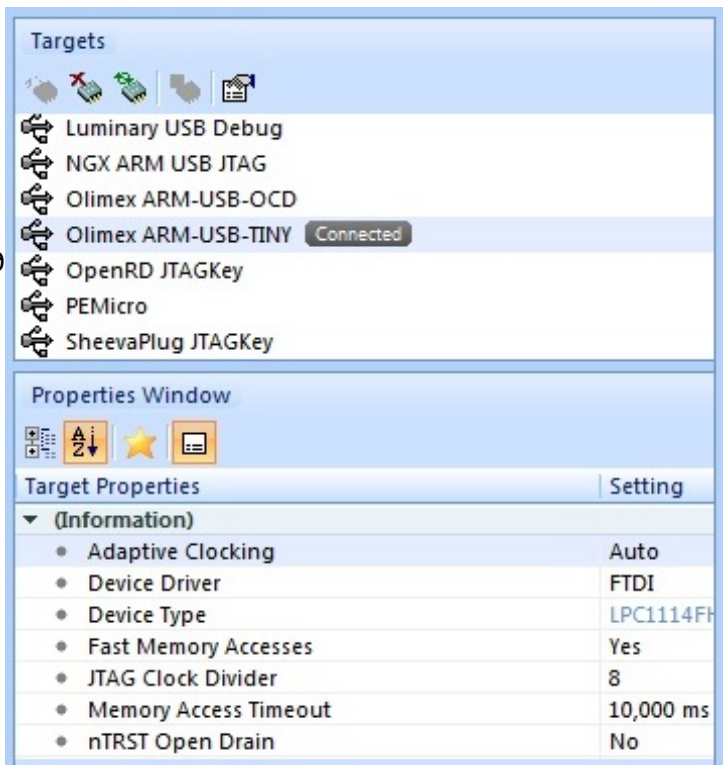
Targets

Luminary USB Debug
NGX ARM USB JTAG
Olimex ARM-USB-OCD
Olimex ARM-USB-TINY Connected
OpenRD JTAGKey
PEMicro
SheevaPlug JTAGKey

Properties Window

| Target Properties | Setting |
|---|---|
| (Information) | |
| Adaptive Clocking | Auto |
| Device Driver | FTDI |
| Device Type | LPC1114FH |
| Fast Memory Accesses | Yes |
| JTAG Clock Divider | 8 |
| Memory Access Timeout | 10,000 ms |
| nTRST Open Drain | No |